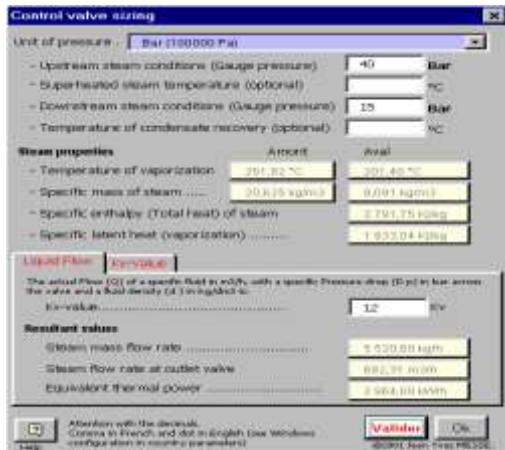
Control valve sizing

Unit of pressure : Bar (100000 Pa)

- Upstream steam conditions (Gauge pressure) 40 Bar
- Superheated steam temperature (optional) °C
- Downstream steam conditions (Gauge pressure) 15 Bar
- Temperature of condensate recovery (optional) °C

Steam properties Amont Aval
- Temperature of vaporization 251,82 °C 201,40 °C
- Specific mass of steam ...... 20,835 kg/m3 8,091 kg/m3
- Specific enthalpy (Total heat) of steam 2 791,75 kJ/kg
- Specific latent heat (vaporization) ......... 1 933,04 kJ/kg

Liquid Flow Kv-value

The actual Flow (Q) of a specific fluid in m3/h, with a specific Pressure drop (D p) in bar across the valve and a fluid density (ρ) in kg/dm3 is:

Kv-value............................................ 12 Kv

Resultant values
Steam mass flow rate ........................... 5 520,69 kg/h
Steam flow rate at outlet valve ................ 682,31 m3/h
Equivalent thermal power ..................... 2 964,60 kWh

Attention with the decimals. Comma in French and dot in English (see Windows configuration in country parameters)

Valider Ok

Help

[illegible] Jean Yves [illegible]